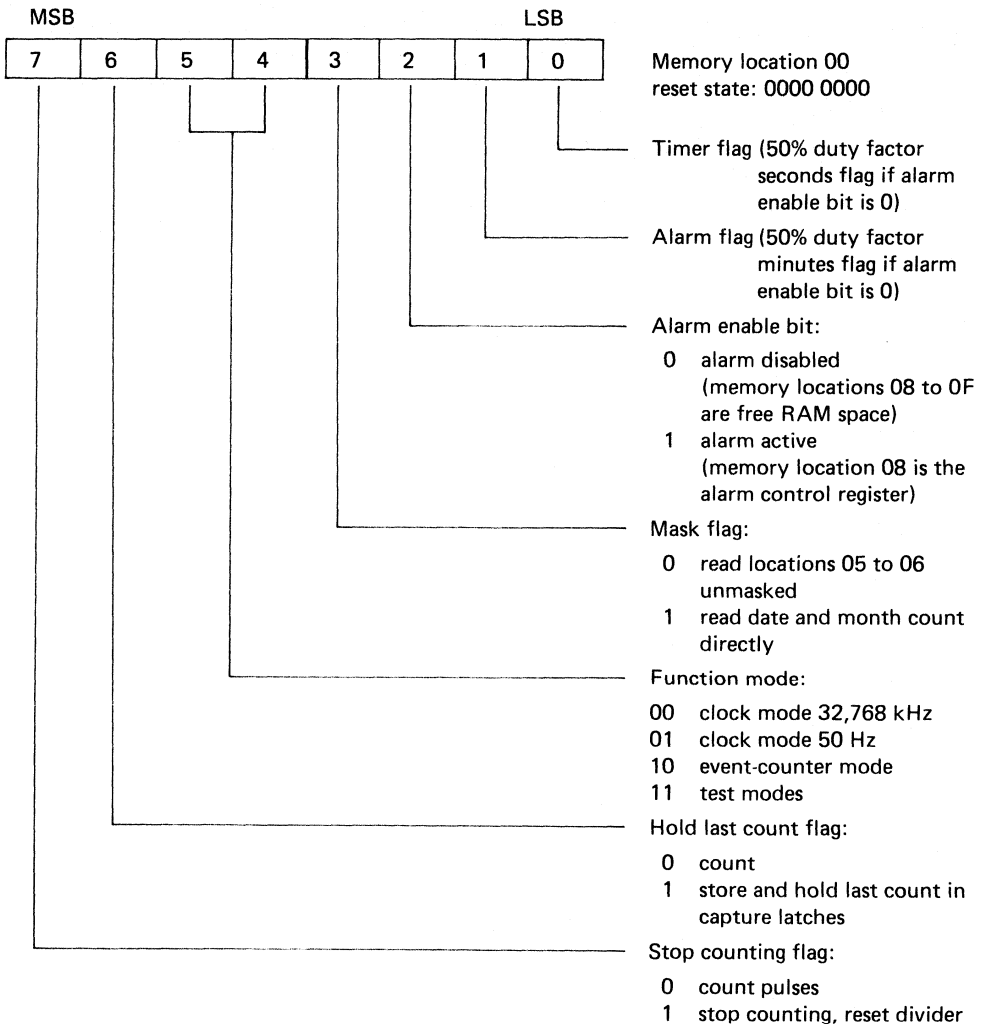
MSB LSB

| 7 | 6 | 5 | 4 | 3 | 2 | 1 | 0 |
|---|---|---|---|---|---|---|---|

Memory location 00
reset state: 0000 0000

Timer flag (50% duty factor seconds flag if alarm enable bit is 0)

Alarm flag (50% duty factor minutes flag if alarm enable bit is 0)

Alarm enable bit:
0 alarm disabled (memory locations 08 to 0F are free RAM space)
1 alarm active (memory location 08 is the alarm control register)

Mask flag:
0 read locations 05 to 06 unmasked
1 read date and month count directly

Function mode:
00 clock mode 32,768 kHz
01 clock mode 50 Hz
10 event-counter mode
11 test modes

Hold last count flag:
0 count
1 store and hold last count in capture latches

Stop counting flag:
0 count pulses
1 stop counting, reset divider